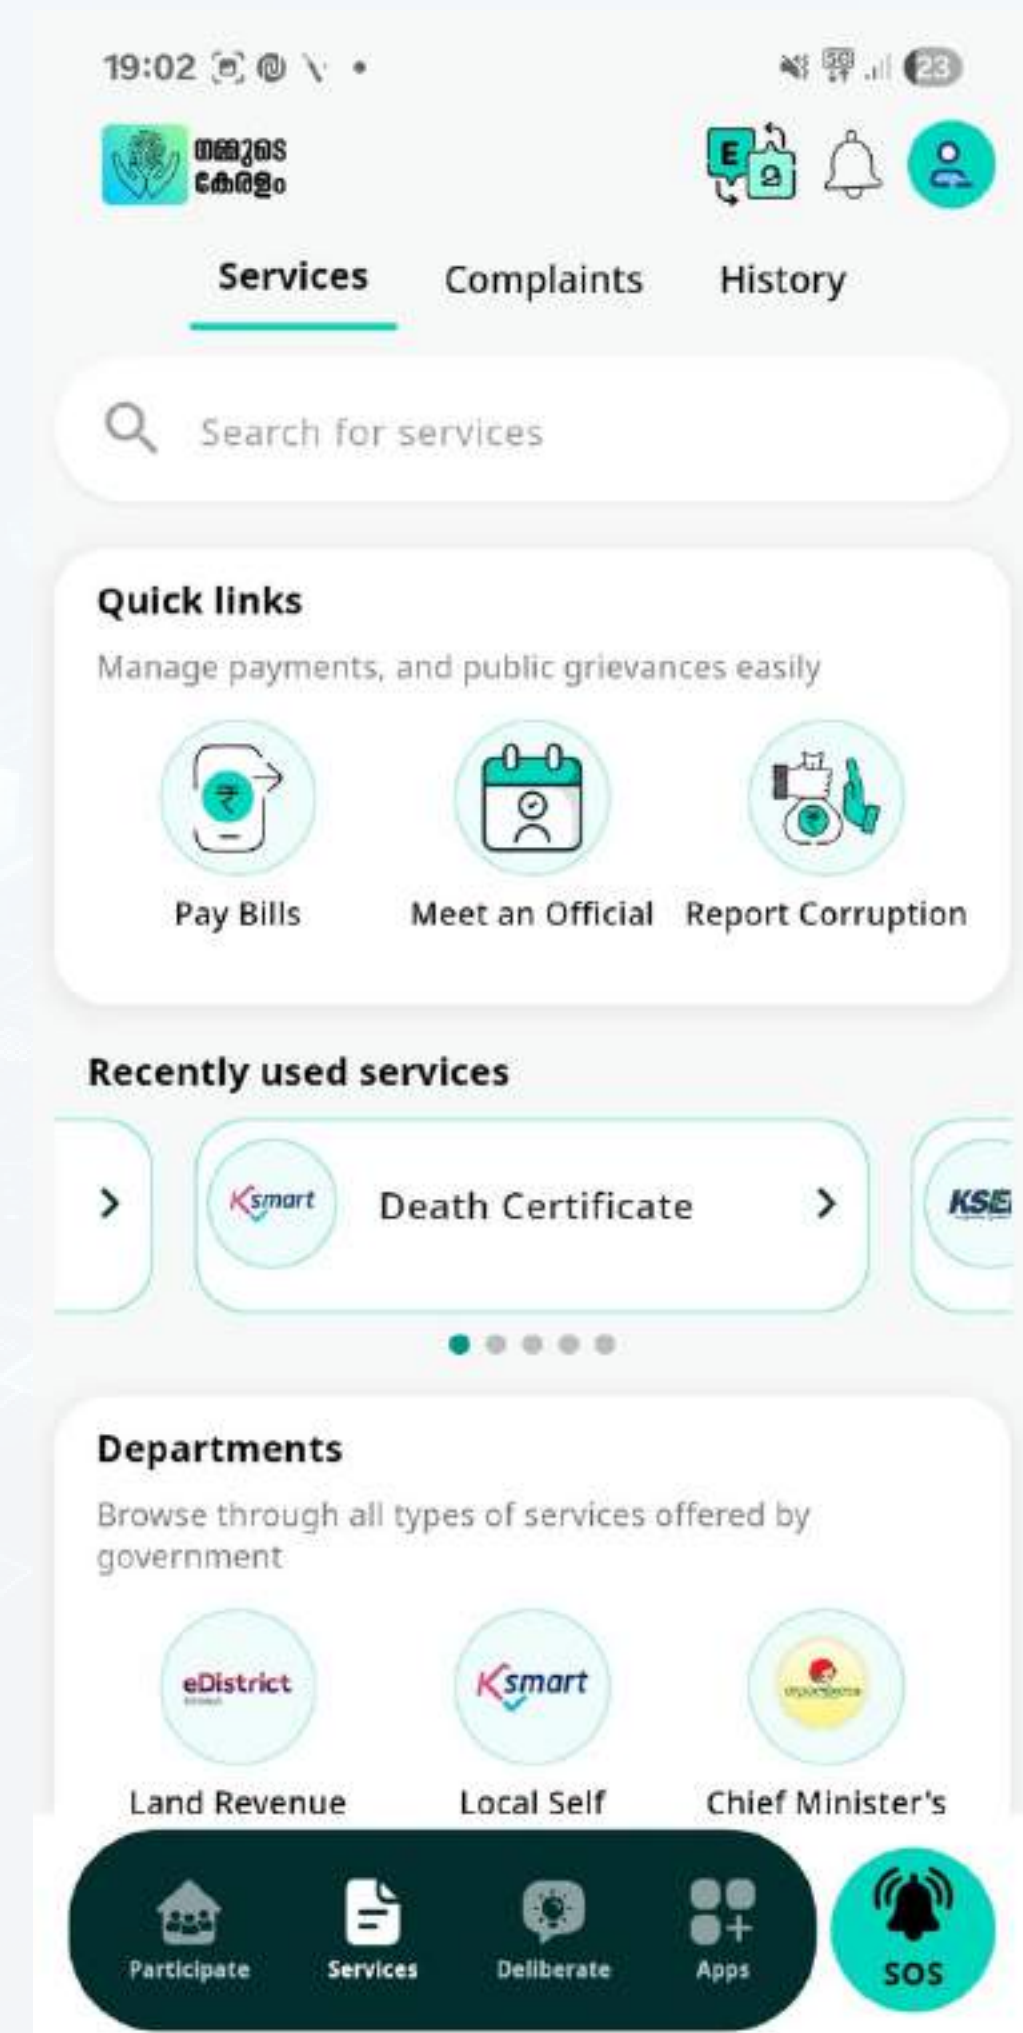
19:02

23

നമ്മുടെ കേരളം

E

Services Complaints History

Search for services

Quick links

Manage payments, and public grievances easily

Pay Bills Meet an Official Report Corruption

Recently used services

Ksmart Death Certificate

KSE

Departments

Browse through all types of services offered by government

eDistrict Ksmart

Land Revenue Local Self Chief Minister's

Participate Services Deliberate Apps SOS